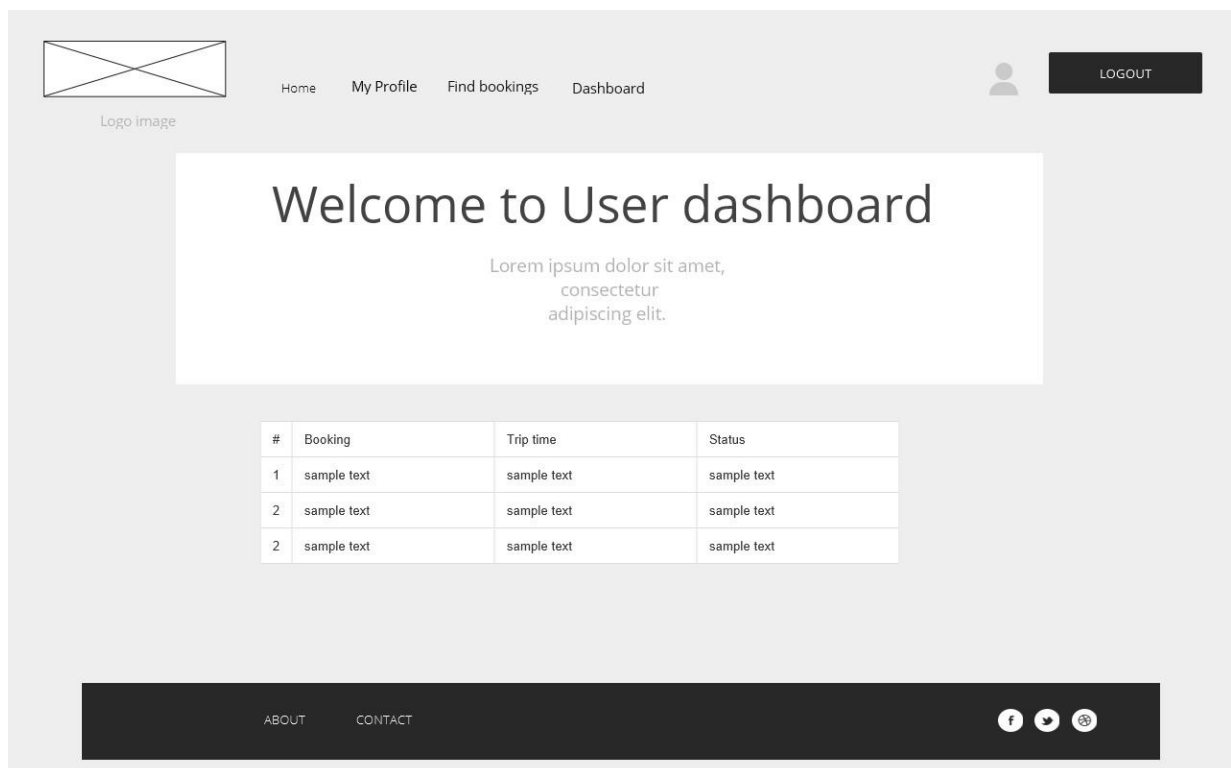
Logo image

Home My Profile Find bookings Dashboard

LOGOUT

Welcome to User dashboard

Lorem ipsum dolor sit amet, consectetur adipiscing elit.

| # | Booking | Trip time | Status |
|---|---|---|---|
| 1 | sample text | sample text | sample text |
| 2 | sample text | sample text | sample text |
| 2 | sample text | sample text | sample text |

ABOUT CONTACT

f